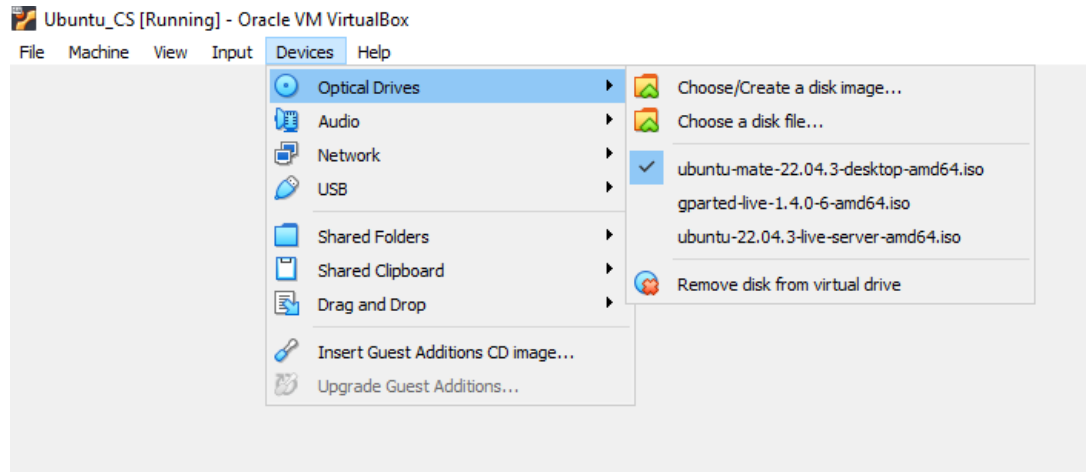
Ubuntu_CS [Running] - Oracle VM VirtualBox

File Machine View Input Devices Help

Optical Drives
Audio
Network
USB
Shared Folders
Shared Clipboard
Drag and Drop
Insert Guest Additions CD image...
Upgrade Guest Additions...

Choose/Create a disk image...
Choose a disk file...
ubuntu-mate-22.04.3-desktop-amd64.iso
gparted-live-1.4.0-6-amd64.iso
ubuntu-22.04.3-live-server-amd64.iso
Remove disk from virtual drive